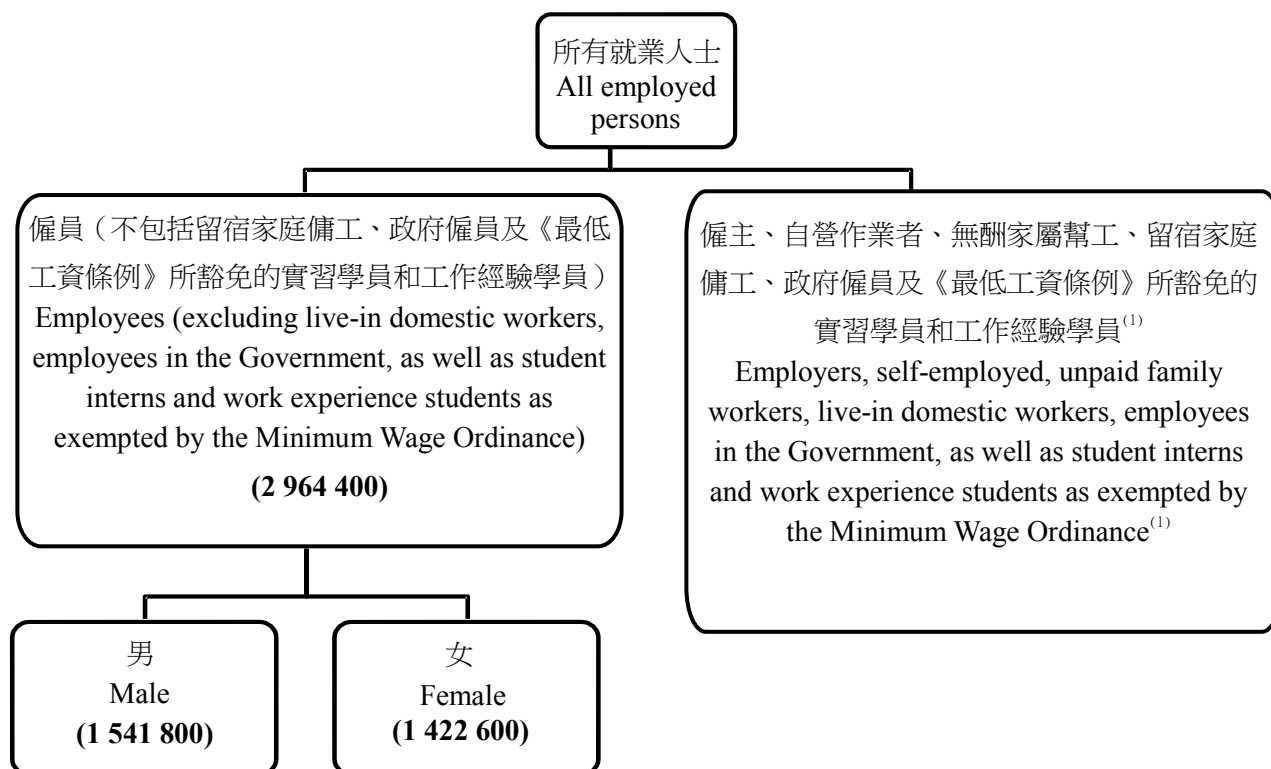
所有就業人士
All employed persons

僱員（不包括留宿家庭傭工、政府僱員及《最低工資條例》所豁免的實習學員和工作經驗學員）
Employees (excluding live-in domestic workers, employees in the Government, as well as student interns and work experience students as exempted by the Minimum Wage Ordinance)
**(2 964 400)**

僱主、自營作業者、無酬家屬幫工、留宿家庭傭工、政府僱員及《最低工資條例》所豁免的實習學員和工作經驗學員$^{(1)}$
Employers, self-employed, unpaid family workers, live-in domestic workers, employees in the Government, as well as student interns and work experience students as exempted by the Minimum Wage Ordinance$^{(1)}$

男
Male
**(1 541 800)**

女
Female
**(1 422 600)**